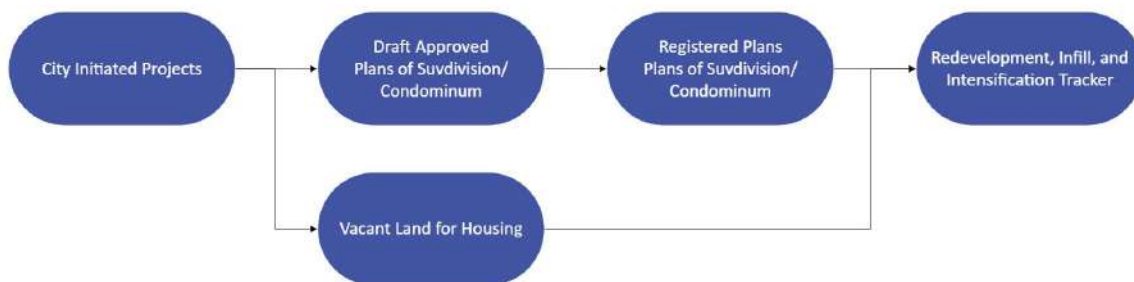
City Initiated Projects

Draft Approved Plans of Suvdivision/ Condominum

Registered Plans Plans of Suvdivision/ Condominum

Redevelopment, Infill, and Intensification Tracker

Vacant Land for Housing